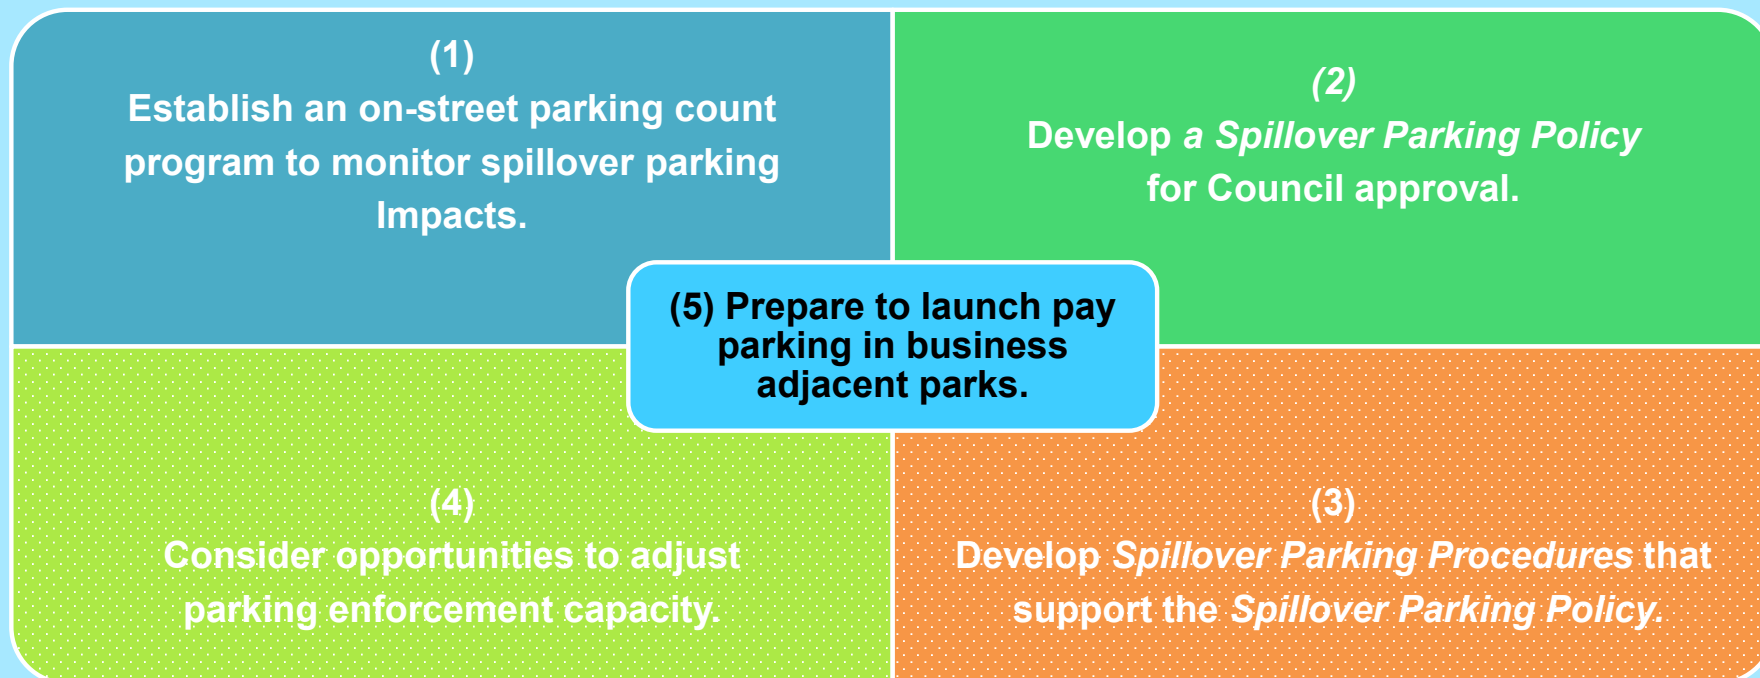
(1)
Establish an on-street parking count program to monitor spillover parking Impacts.

(2)
Develop a Spillover Parking Policy for Council approval.

(5) Prepare to launch pay parking in business adjacent parks.

(4)
Consider opportunities to adjust parking enforcement capacity.

(3)
Develop Spillover Parking Procedures that support the Spillover Parking Policy.